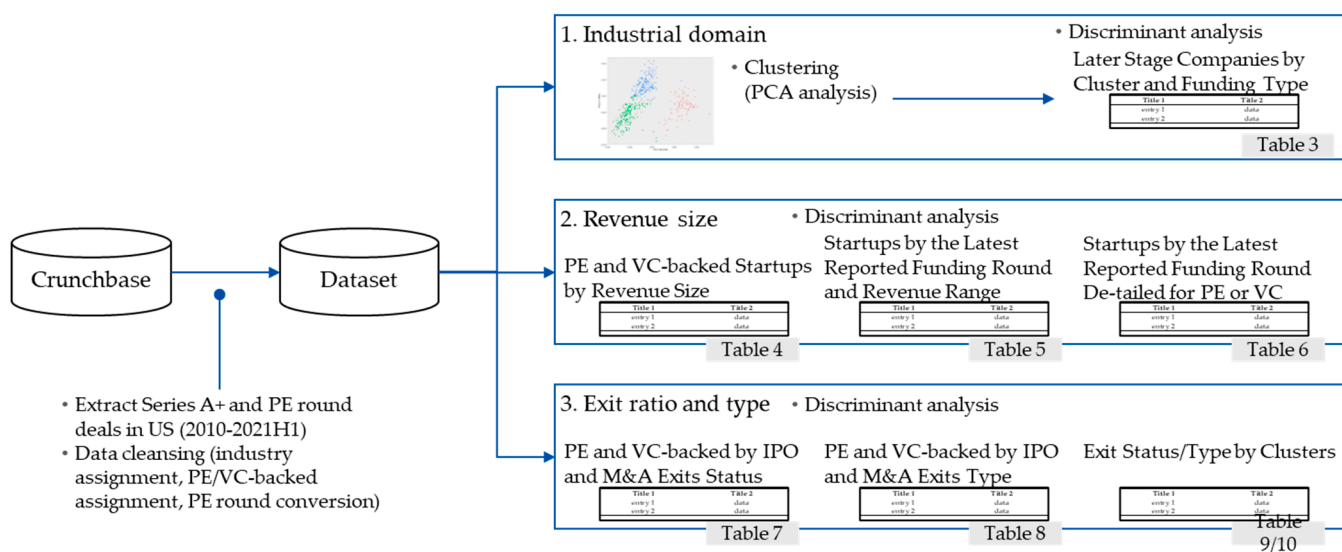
Crunchbase

Dataset

• Extract Series A+ and PE round deals in US (2010-2021H1)
• Data cleansing (industry assignment, PE/VC-backed assignment, PE round conversion)

1. Industrial domain

• Clustering (PCA analysis)

• Discriminant analysis
Later Stage Companies by Cluster and Funding Type

| Title 1 | Title 2 |
|---|---|
| entry 1 | data |
| entry 2 | data |

Table 3

2. Revenue size

• Discriminant analysis

PE and VC-backed Startups by Revenue Size

| Title 1 | Title 2 |
|---|---|
| entry 1 | data |
| entry 2 | data |

Table 4

Startups by the Latest Reported Funding Round and Revenue Range

| Title 1 | Title 2 |
|---|---|
| entry 1 | data |
| entry 2 | data |

Table 5

Startups by the Latest Reported Funding Round De-tailed for PE or VC

| Title 1 | Title 2 |
|---|---|
| entry 1 | data |
| entry 2 | data |

Table 6

3. Exit ratio and type

• Discriminant analysis

PE and VC-backed by IPO and M&A Exits Status

| Title 1 | Title 2 |
|---|---|
| entry 1 | data |
| entry 2 | data |

Table 7

PE and VC-backed by IPO and M&A Exits Type

| Title 1 | Title 2 |
|---|---|
| entry 1 | data |
| entry 2 | data |

Table 8

Exit Status/Type by Clusters

| Title 1 | Title 2 |
|---|---|
| entry 1 | data |
| entry 2 | data |

Table 9/10